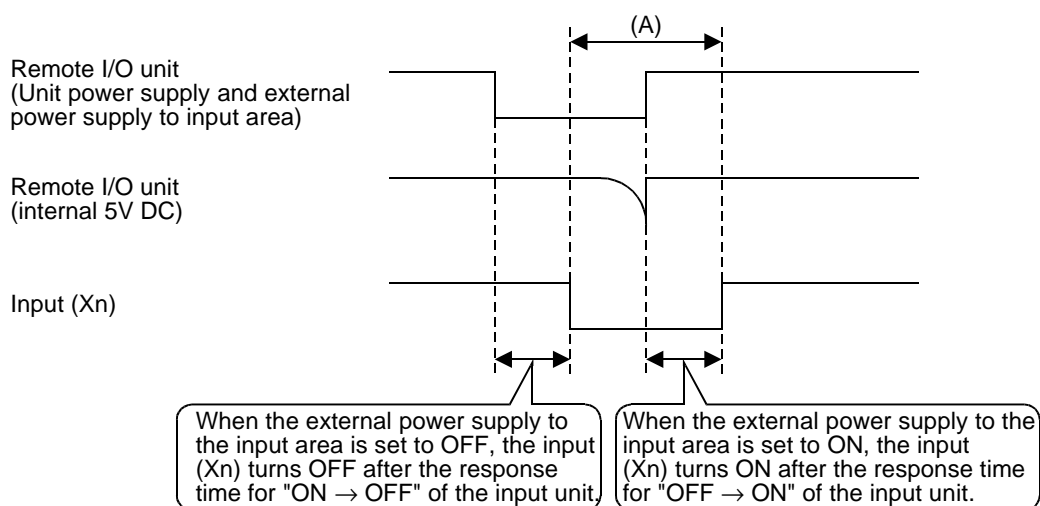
(A)

Remote I/O unit (Unit power supply and external power supply to input area)

Remote I/O unit (internal 5V DC)

Input (Xn)

When the external power supply to the input area is set to OFF, the input (Xn) turns OFF after the response time for "ON $\rightarrow$ OFF" of the input unit.

When the external power supply to the input area is set to ON, the input (Xn) turns ON after the response time for "OFF $\rightarrow$ ON" of the input unit.